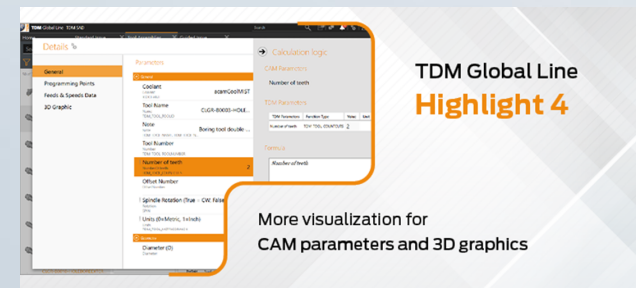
TDM Global Line

Details

General
Programming Points
Feeds & Speeds Data
3D Graphic

Parameters
General
Coolant
scamCoolMIST
Tool Name
CLGR-80603-HOLE
Note
Boring tool double
Tool Number
Number of teeth
2
Offset Number
Spindle Rotation (True = CW; False
Units (0=Metric, 1=Inch)
Diameter (D)

Calculation logic
CAM Parameters
Number of teeth
TDM Parameters
TDM Parameter
Function Type
Number of teeth
TDM_TOOL_COUNTCUTS
Formula
Number of teeth

TDM Global Line
Highlight 4

More visualization for
CAM parameters and 3D graphics